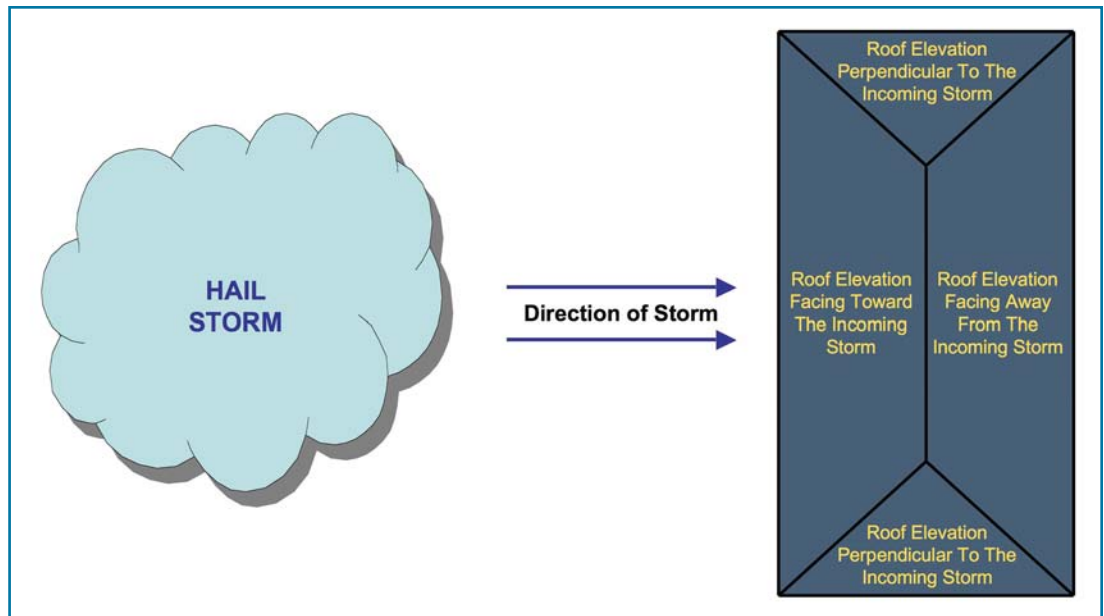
HAIL STORM

Direction of Storm

Roof Elevation Perpendicular To The Incoming Storm

Roof Elevation Facing Toward The Incoming Storm

Roof Elevation Facing Away From The Incoming Storm

Roof Elevation Perpendicular To The Incoming Storm